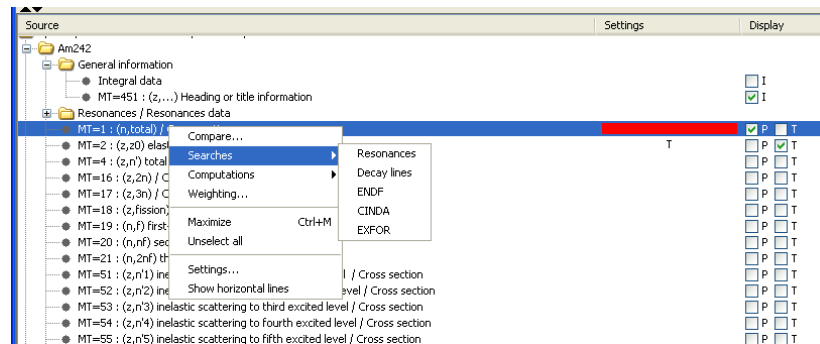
| Source | Settings | Display |
|---|---|---|
| Am242 | | |
| General information | | |
| Integral data | | I |
| MT=451 : (z,...) Heading or title information | | I |
| Resonances / Resonances data | | |
| MT=1 : (n,total) / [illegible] | | P T |
| MT=2 : (z,z0) elast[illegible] | T | P T |
| MT=4 : (z,n') total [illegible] | | P T |
| MT=16 : (z,2n) / C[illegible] | | P T |
| MT=17 : (z,3n) / C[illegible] | | P T |
| MT=18 : (z,fission)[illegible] | | P T |
| MT=19 : (n,f) first-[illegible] | | P T |
| MT=20 : (n,nf) sec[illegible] | | P T |
| MT=21 : (n,2nf) th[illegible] | | P T |
| MT=51 : (z,n'1) ine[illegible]l / Cross section | | P T |
| MT=52 : (z,n'2) ine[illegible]level / Cross section | | P T |
| MT=53 : (z,n'3) inelastic scattering to third excited level / Cross section | | P T |
| MT=54 : (z,n'4) inelastic scattering to fourth excited level / Cross section | | P T |
| MT=55 : (z,n'5) inelastic scattering to fifth excited level / Cross section | | P T |

Compare...
Searches
Computations
Weighting...
Maximize Ctrl+M
Unselect all
Settings...
Show horizontal lines

Resonances
Decay lines
ENDF
CINDA
EXFOR